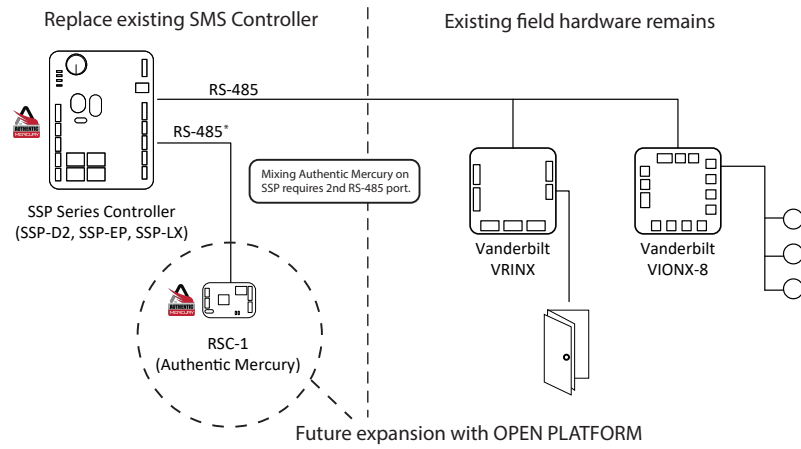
Replace existing SMS Controller

Existing field hardware remains

RS-485

RS-485*

AUTHENTIC MERCURY

Mixing Authentic Mercury on SSP requires 2nd RS-485 port.

SSP Series Controller (SSP-D2, SSP-EP, SSP-LX)

Vanderbilt VRINX

Vanderbilt VIONX-8

AUTHENTIC MERCURY

RSC-1 (Authentic Mercury)

Future expansion with OPEN PLATFORM